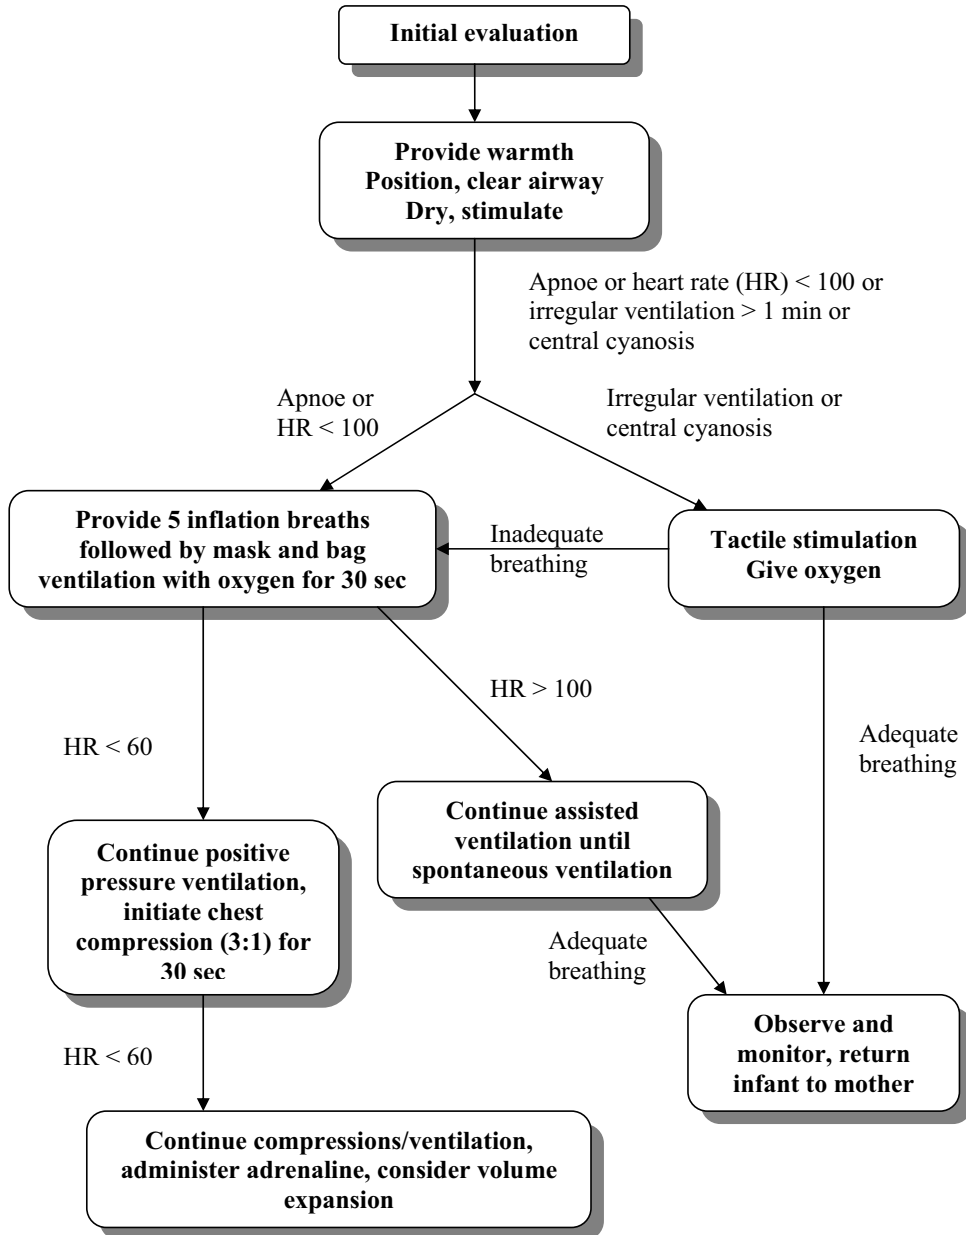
Initial evaluation

Provide warmth
Position, clear airway
Dry, stimulate

Apnoe or heart rate (HR) < 100 or irregular ventilation > 1 min or central cyanosis

Apnoe or HR < 100

Irregular ventilation or central cyanosis

Provide 5 inflation breaths followed by mask and bag ventilation with oxygen for 30 sec

Inadequate breathing

Tactile stimulation
Give oxygen

HR > 100

HR < 60

Adequate breathing

Continue assisted ventilation until spontaneous ventilation

Continue positive pressure ventilation, initiate chest compression (3:1) for 30 sec

Adequate breathing

Observe and monitor, return infant to mother

HR < 60

Continue compressions/ventilation, administer adrenaline, consider volume expansion